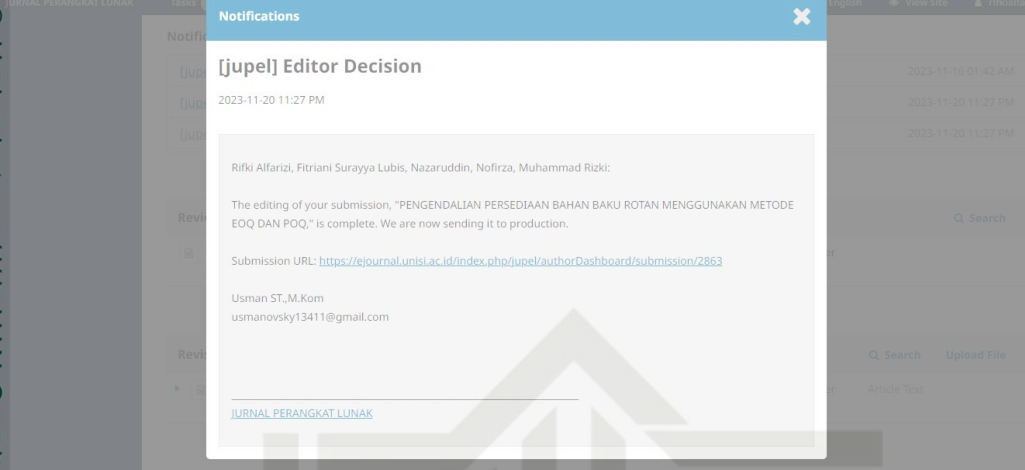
JURNAL PERANGKAT LUNAK Tasks English View Site

Notifications

[jupel] Editor Decision

2023-11-20 11:27 PM

Rifki Alfarizi, Fitriani Surayya Lubis, Nazaruddin, Nofirza, Muhammad Rizki:

The editing of your submission, "PENGENDALIAN PERSEDIAAN BAHAN BAKU ROTAN MENGGUNAKAN METODE EOQ DAN POQ," is complete. We are now sending it to production.

Submission URL: https://ejournal.unisi.ac.id/index.php/jupel/authorDashboard/submission/2863

Usman ST.,M.Kom
usmanovsky13411@gmail.com

JURNAL PERANGKAT LUNAK

2023-11-16 01:42 AM
2023-11-20 11:27 PM
2023-11-20 11:27 PM

Q Search
Q Search Upload File
Article Text